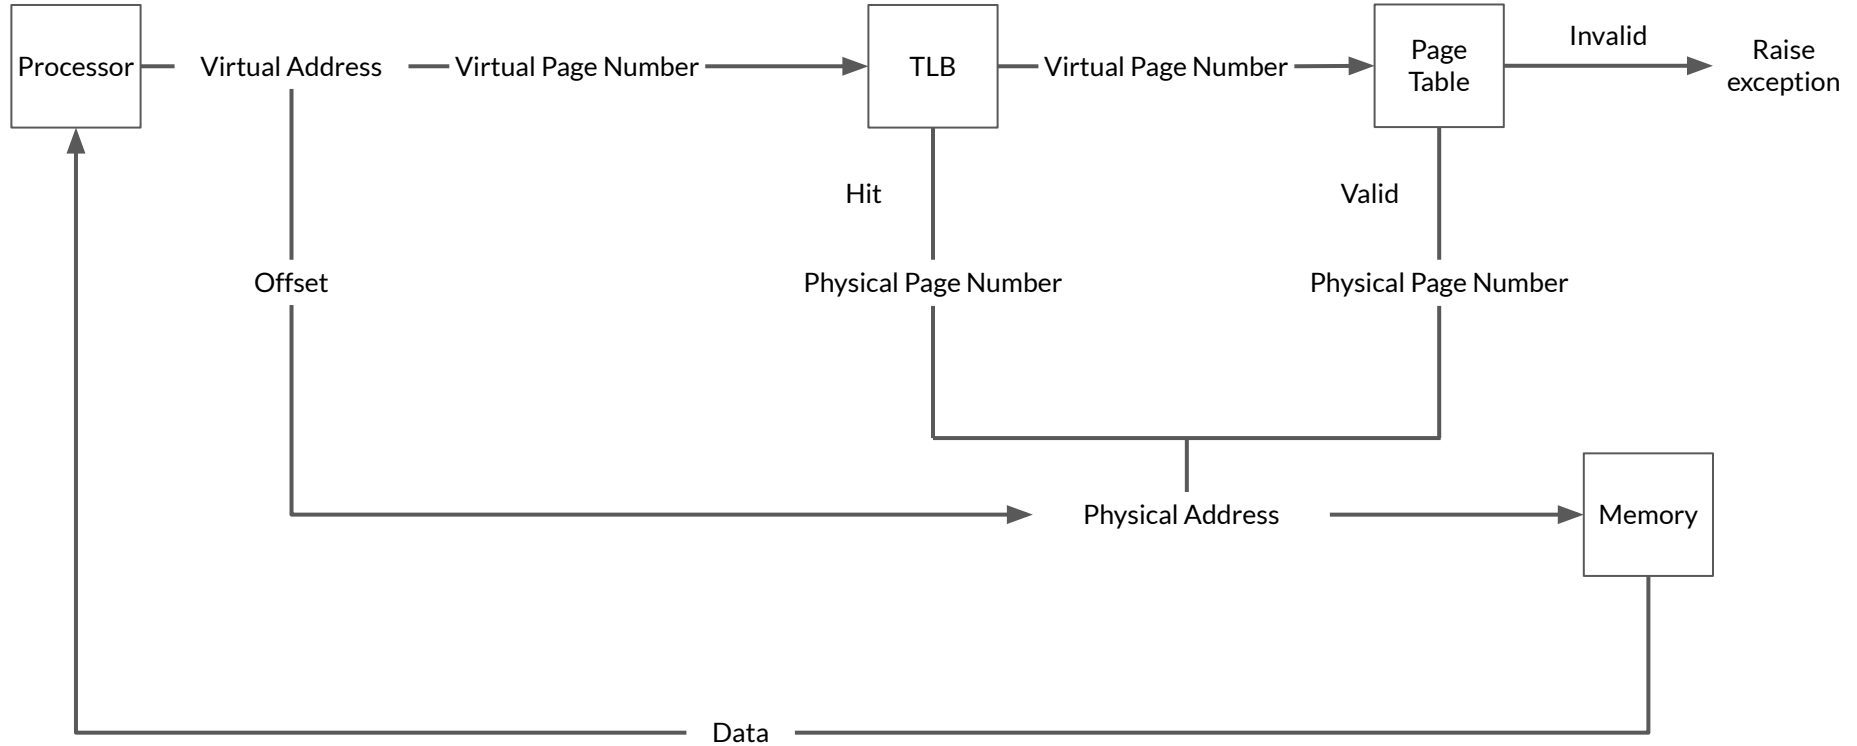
Processor

Virtual Address

Virtual Page Number

TLB

Virtual Page Number

Page Table

Invalid

Raise exception

Hit

Valid

Offset

Physical Page Number

Physical Page Number

Physical Address

Memory

Data